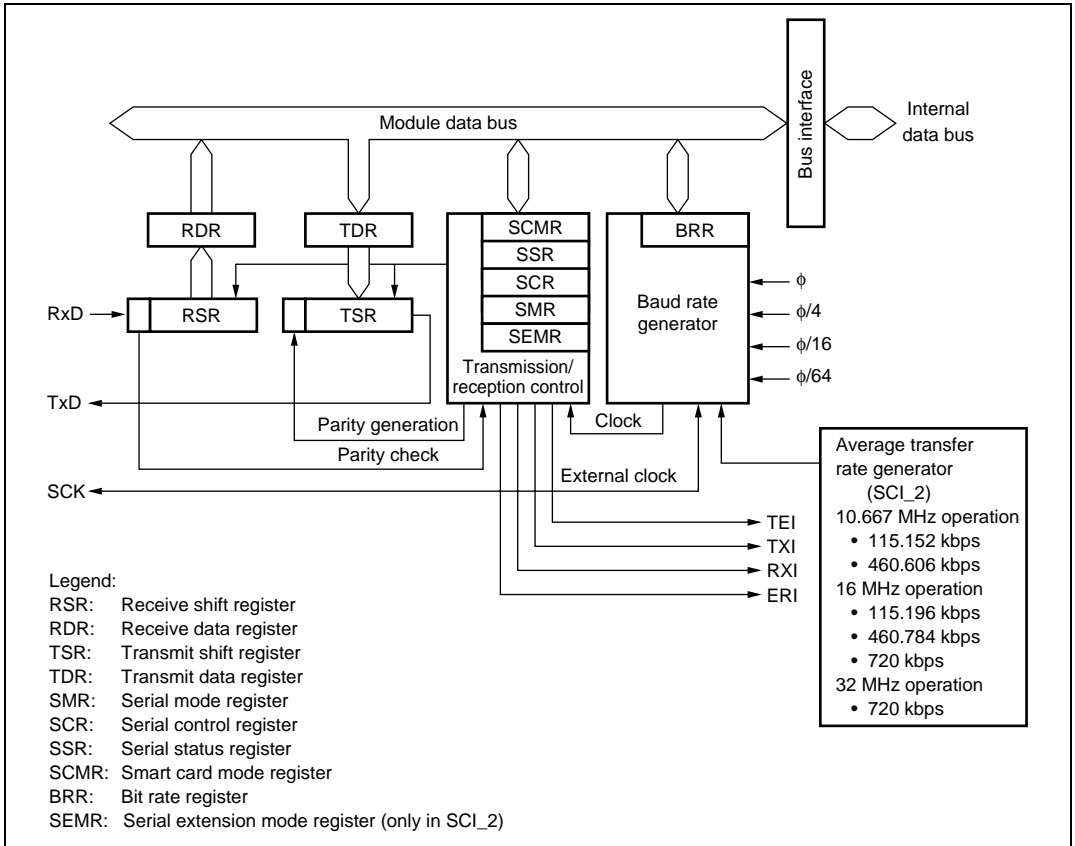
Bus interface

Internal data bus

Module data bus

RDR

TDR

SCMR

SSR

SCR

SMR

SEMR

BRR

RxD

RSR

TSR

Baud rate generator

$\phi$

$\phi/4$

$\phi/16$

$\phi/64$

Transmission/ reception control

TxD

Parity generation

Clock

Parity check

External clock

SCK

Average transfer rate generator (SCI_2)
10.667 MHz operation
• 115.152 kbps
• 460.606 kbps
16 MHz operation
• 115.196 kbps
• 460.784 kbps
• 720 kbps
32 MHz operation
• 720 kbps

TEI

TXI

RXI

ERI

Legend:
RSR: Receive shift register
RDR: Receive data register
TSR: Transmit shift register
TDR: Transmit data register
SMR: Serial mode register
SCR: Serial control register
SSR: Serial status register
SCMR: Smart card mode register
BRR: Bit rate register
SEMR: Serial extension mode register (only in SCI_2)